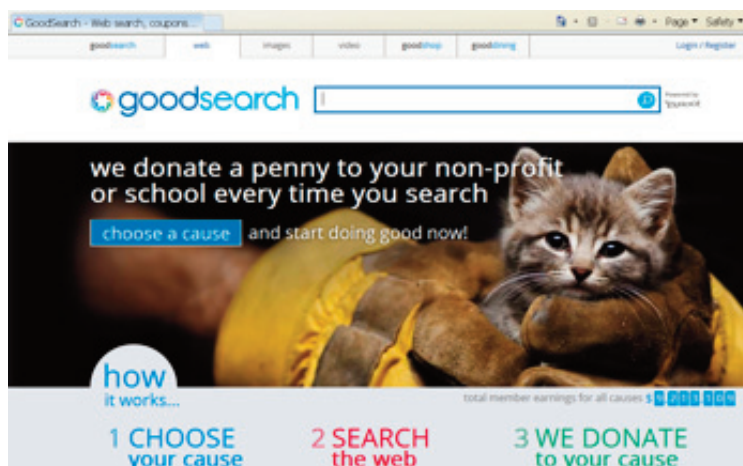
GoodSearch - Web search, coupons...

Page ▾ Safety ▾

goodsearch | web | images | video | goodshop | gooddining

Login / Register

goodsearch

Powered by Yahoo!

we donate a penny to your non-profit or school every time you search

choose a cause and start doing good now!

how it works...

total member earnings for all causes $ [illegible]

1 CHOOSE your cause

2 SEARCH the web

3 WE DONATE to your cause